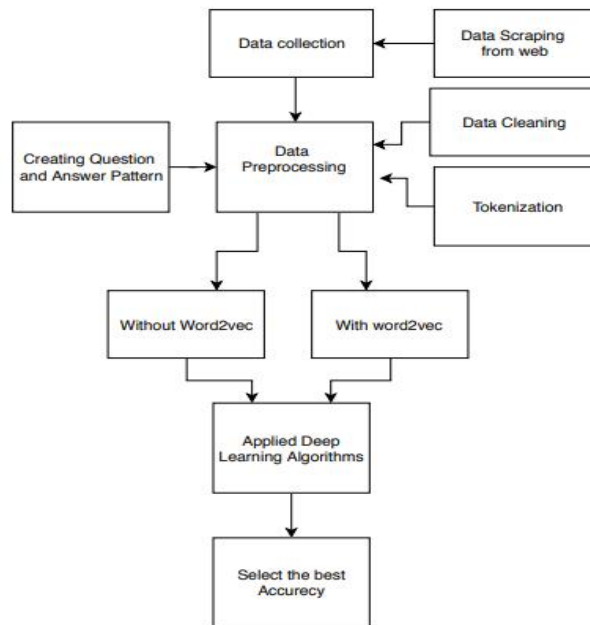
Data collection

Data Scraping from web

Creating Question and Answer Pattern

Data Preprocessing

Data Cleaning

Tokenization

Without Word2vec

With word2vec

Applied Deep Learning Algorithms

Select the best Accurecy